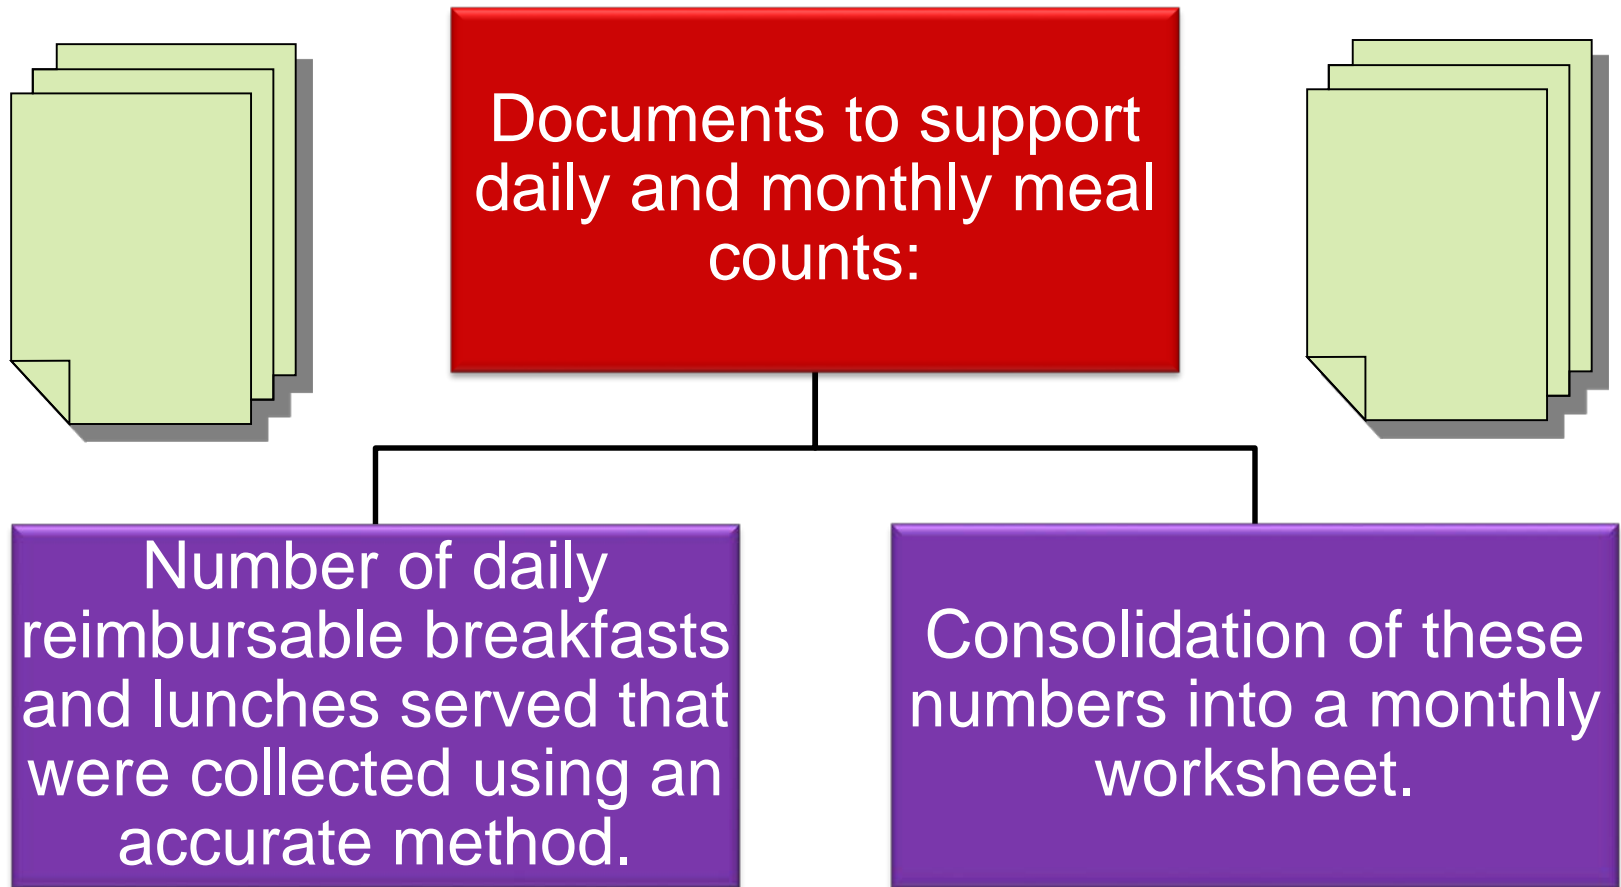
Documents to support daily and monthly meal counts:

Number of daily reimbursable breakfasts and lunches served that were collected using an accurate method.

Consolidation of these numbers into a monthly worksheet.